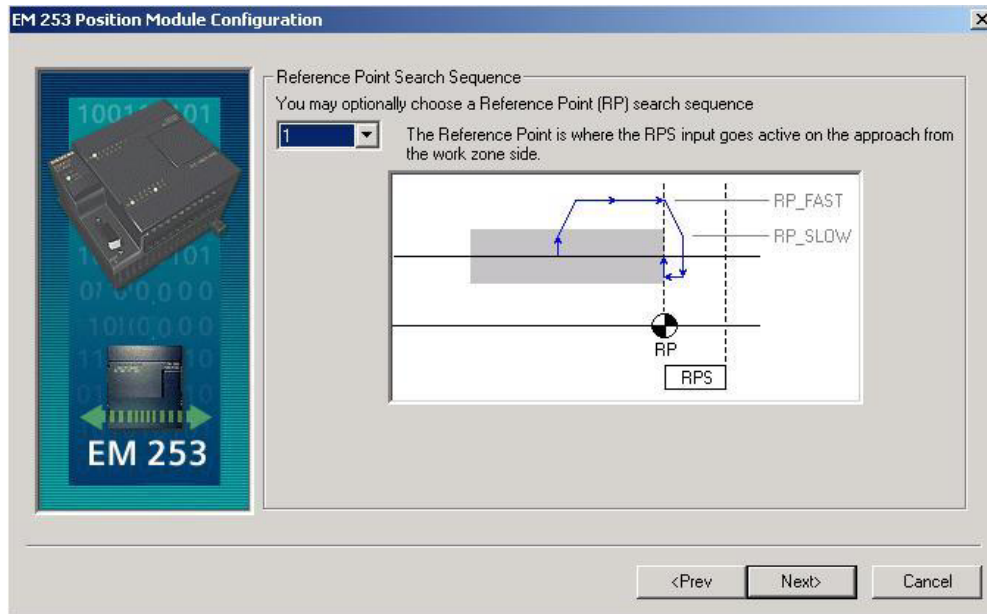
EM 253 Position Module Configuration

Reference Point Search Sequence

You may optionally choose a Reference Point (RP) search sequence

1

The Reference Point is where the RPS input goes active on the approach from the work zone side.

RP_FAST

RP_SLOW

RP

RPS

EM 253

<Prev

Next>

Cancel